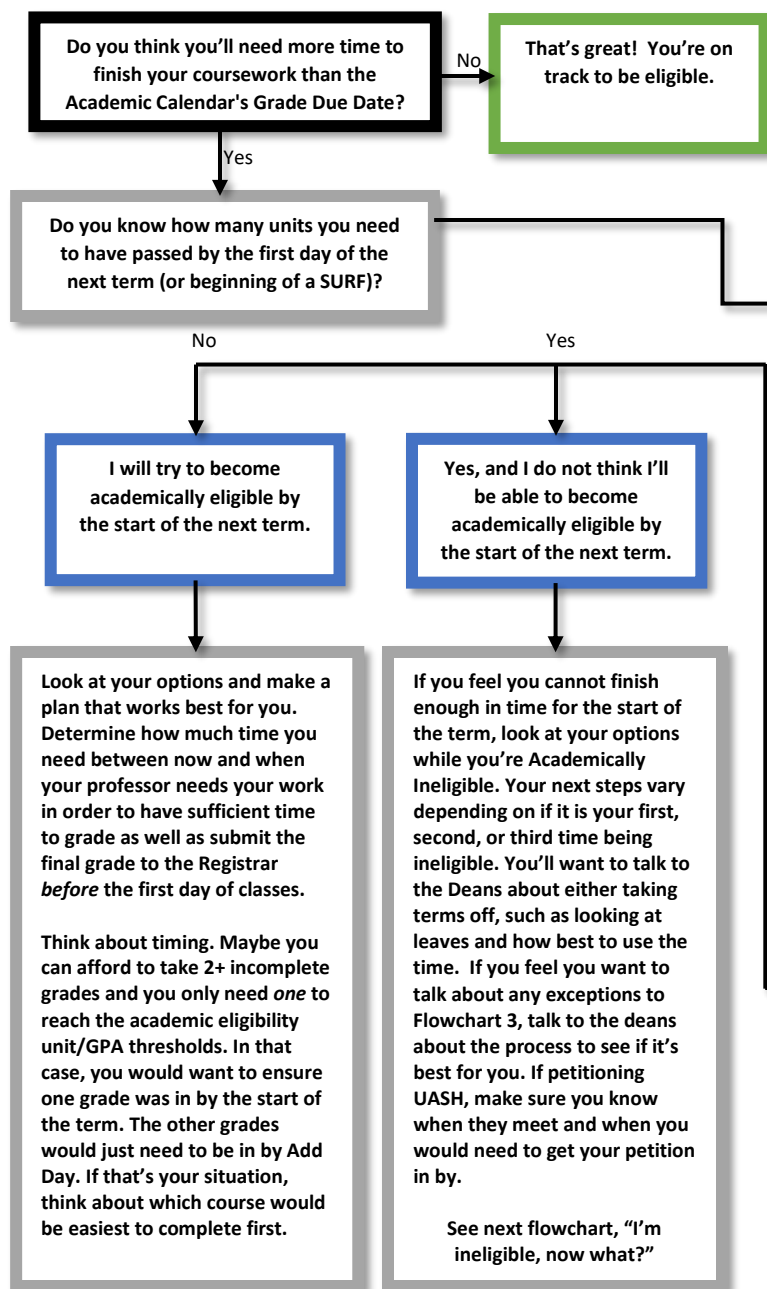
Do you think you'll need more time to finish your coursework than the Academic Calendar's Grade Due Date?

No

That's great! You're on track to be eligible.

Yes

Do you know how many units you need to have passed by the first day of the next term (or beginning of a SURF)?

No

Yes

I will try to become academically eligible by the start of the next term.

Yes, and I do not think I'll be able to become academically eligible by the start of the next term.

Look at your options and make a plan that works best for you. Determine how much time you need between now and when your professor needs your work in order to have sufficient time to grade as well as submit the final grade to the Registrar *before* the first day of classes.

Think about timing. Maybe you can afford to take 2+ incomplete grades and you only need *one* to reach the academic eligibility unit/GPA thresholds. In that case, you would want to ensure one grade was in by the start of the term. The other grades would just need to be in by Add Day. If that's your situation, think about which course would be easiest to complete first.

If you feel you cannot finish enough in time for the start of the term, look at your options while you're Academically Ineligible. Your next steps vary depending on if it is your first, second, or third time being ineligible. You'll want to talk to the Deans about either taking terms off, such as looking at leaves and how best to use the time. If you feel you want to talk about any exceptions to Flowchart 3, talk to the deans about the process to see if it's best for you. If petitioning UASH, make sure you know when they meet and when you would need to get your petition in by.

See next flowchart, "I'm ineligible, now what?"